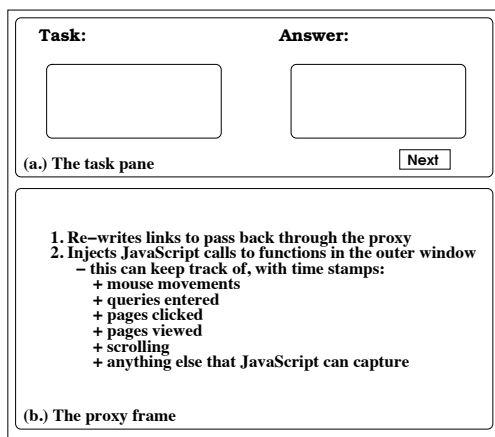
Task:

Answer:

(a.) The task pane

Next

1. Re–writes links to pass back through the proxy
2. Injects JavaScript calls to functions in the outer window
– this can keep track of, with time stamps:
+ mouse movements
+ queries entered
+ pages clicked
+ pages viewed
+ scrolling
+ anything else that JavaScript can capture

(b.) The proxy frame